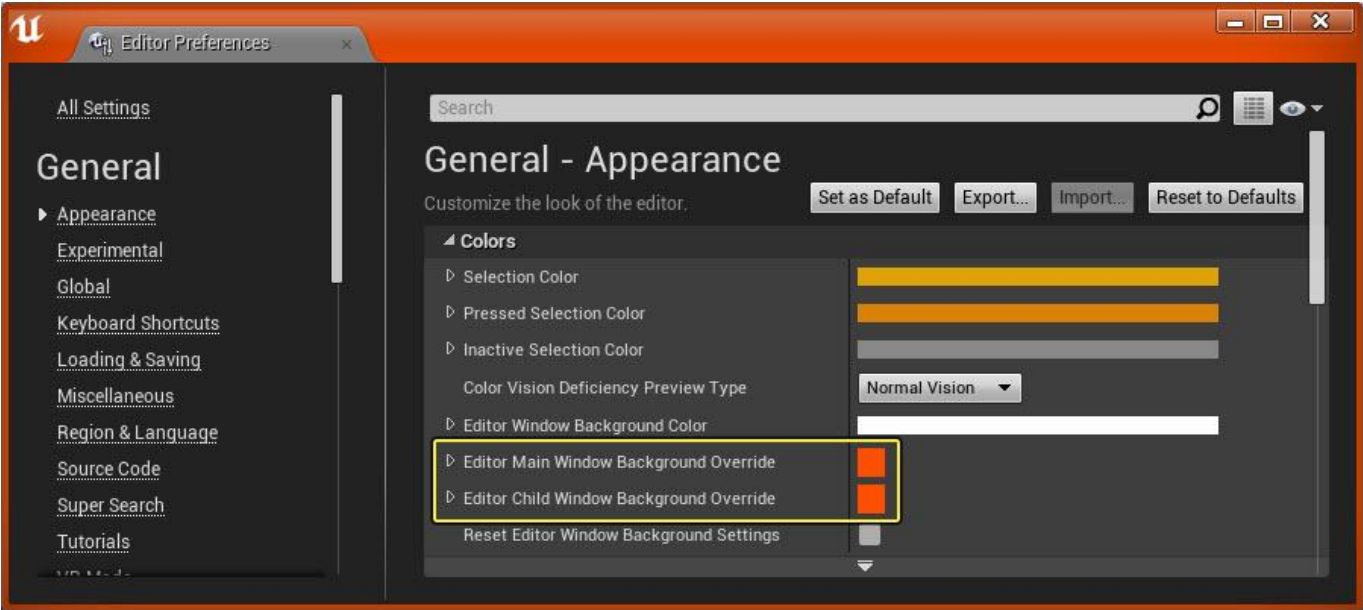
Editor Preferences

All Settings

General

Appearance
Experimental
Global
Keyboard Shortcuts
Loading & Saving
Miscellaneous
Region & Language
Source Code
Super Search
Tutorials
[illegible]

Search

General - Appearance

Customize the look of the editor.

Set as Default
Export...
Import...
Reset to Defaults

Colors

Selection Color
Pressed Selection Color
Inactive Selection Color
Color Vision Deficiency Preview Type
Normal Vision
Editor Window Background Color
Editor Main Window Background Override
Editor Child Window Background Override
Reset Editor Window Background Settings